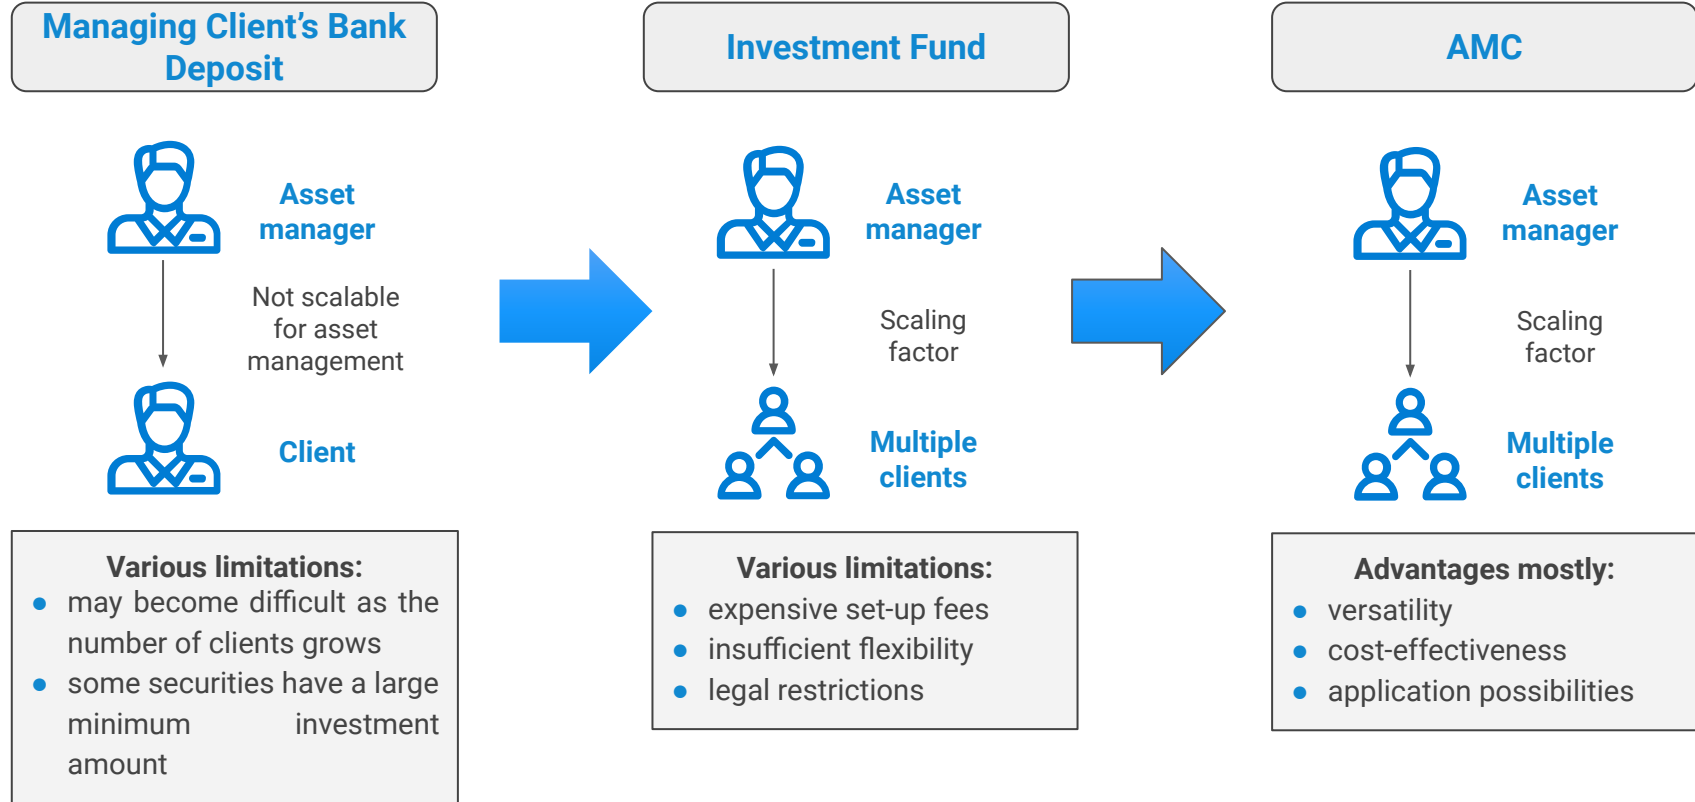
Managing Client's Bank Deposit

Asset manager

Not scalable for asset management

Client

Various limitations:
- may become difficult as the number of clients grows
- some securities have a large minimum investment amount

Investment Fund

Asset manager

Scaling factor

Multiple clients

Various limitations:
- expensive set-up fees
- insufficient flexibility
- legal restrictions

AMC

Asset manager

Scaling factor

Multiple clients

Advantages mostly:
- versatility
- cost-effectiveness
- application possibilities